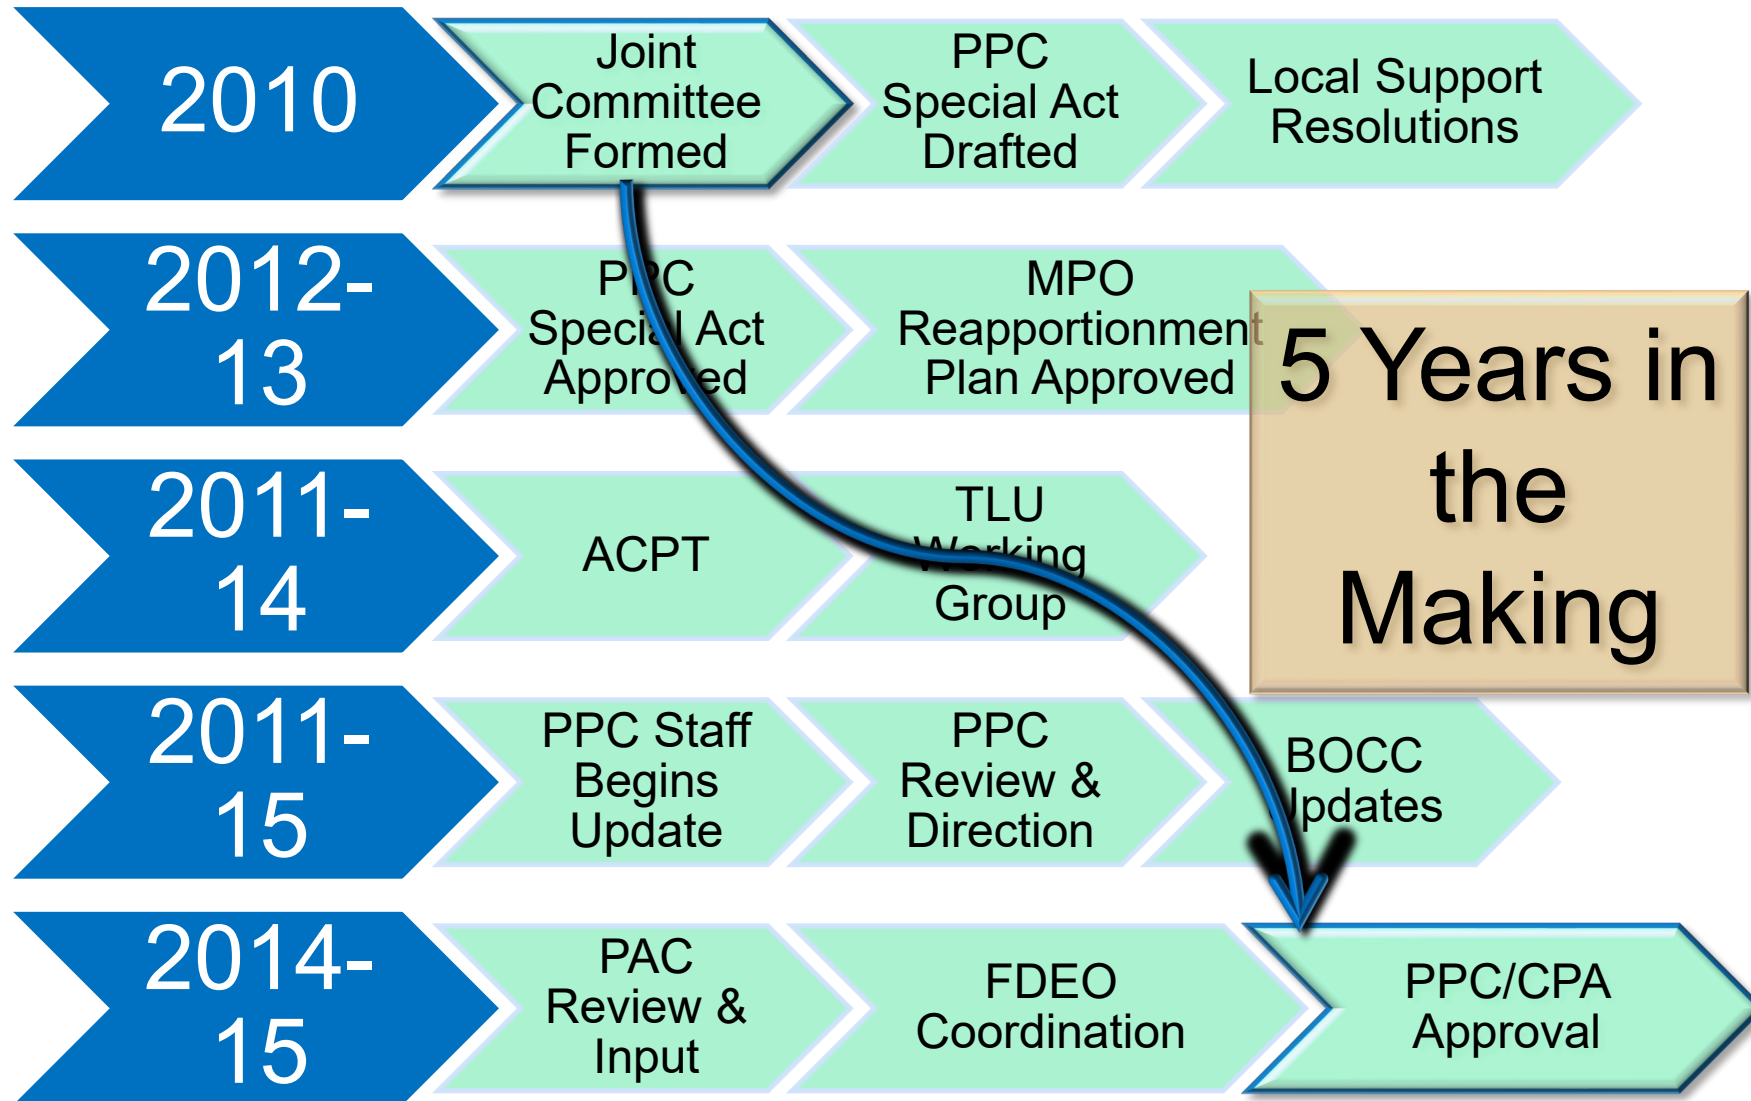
2010

Joint Committee Formed

PPC Special Act Drafted

Local Support Resolutions

2012-13

PPC Special Act Approved

MPO Reapportionment Plan Approved

5 Years in the Making

2011-14

ACPT

TLU Working Group

2011-15

PPC Staff Begins Update

PPC Review & Direction

BOCC Updates

2014-15

PAC Review & Input

FDEO Coordination

PPC/CPA Approval